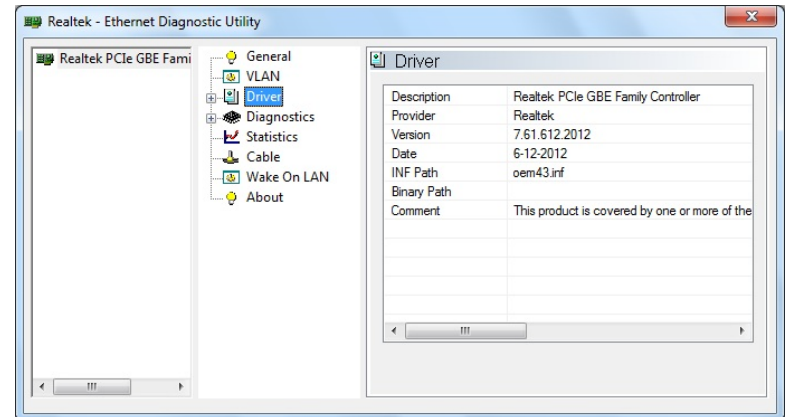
Realtek - Ethernet Diagnostic Utility

Realtek PCIe GBE Fami

General
VLAN
Driver
Diagnostics
Statistics
Cable
Wake On LAN
About

Driver

| | |
|---|---|
| Description | Realtek PCIe GBE Family Controller |
| Provider | Realtek |
| Version | 7.61.612.2012 |
| Date | 6-12-2012 |
| INF Path | oem43.inf |
| Binary Path | |
| Comment | This product is covered by one or more of the |